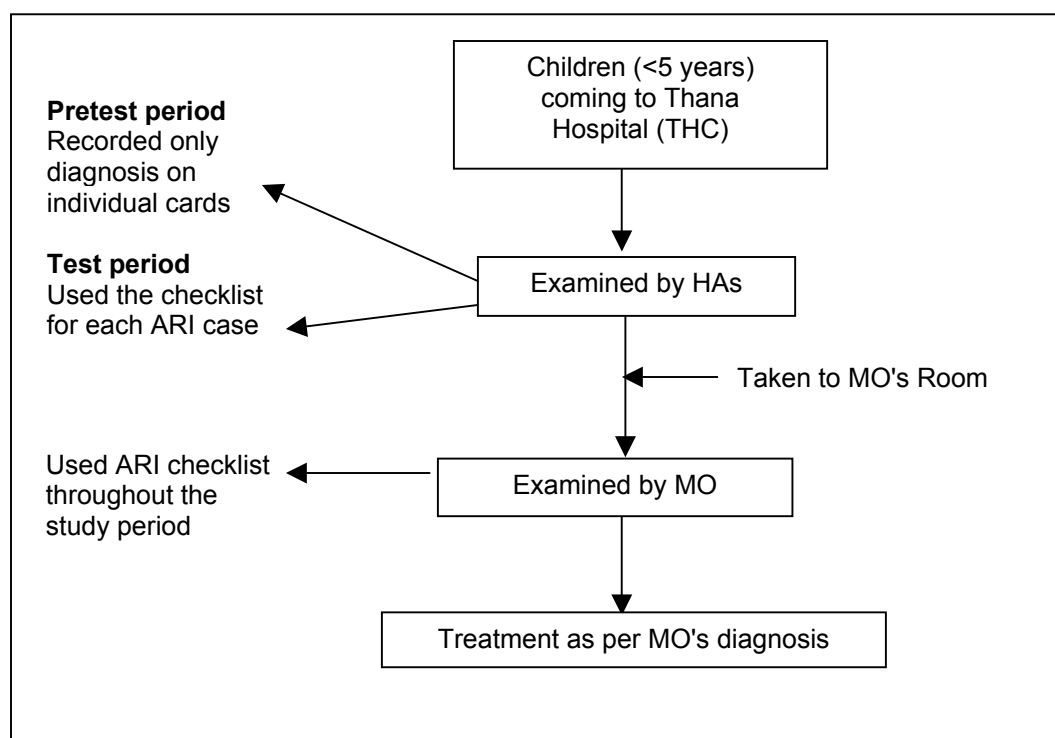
Children (<5 years) coming to Thana Hospital (THC)

**Pretest period**
Recorded only diagnosis on individual cards

**Test period**
Used the checklist for each ARI case

Examined by HAs

Taken to MO's Room

Used ARI checklist throughout the study period

Examined by MO

Treatment as per MO's diagnosis